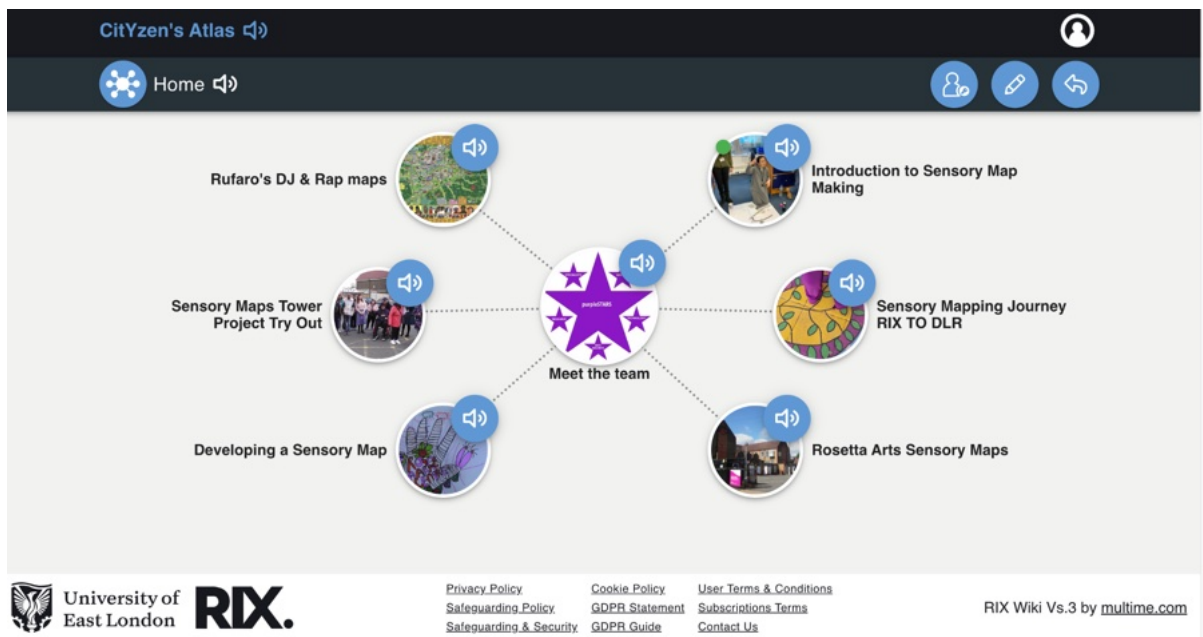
CitYzen's Atlas

Home

Rufaro's DJ & Rap maps

Introduction to Sensory Map Making

Sensory Maps Tower Project Try Out

purpleSTARS

Meet the team

Sensory Mapping Journey RIX TO DLR

Developing a Sensory Map

Rosetta Arts Sensory Maps

University of East London

RIX.

Privacy Policy
Safeguarding Policy
Safeguarding & Security

Cookie Policy
GDPR Statement
GDPR Guide

User Terms & Conditions
Subscriptions Terms
Contact Us

RIX Wiki Vs.3 by multime.com